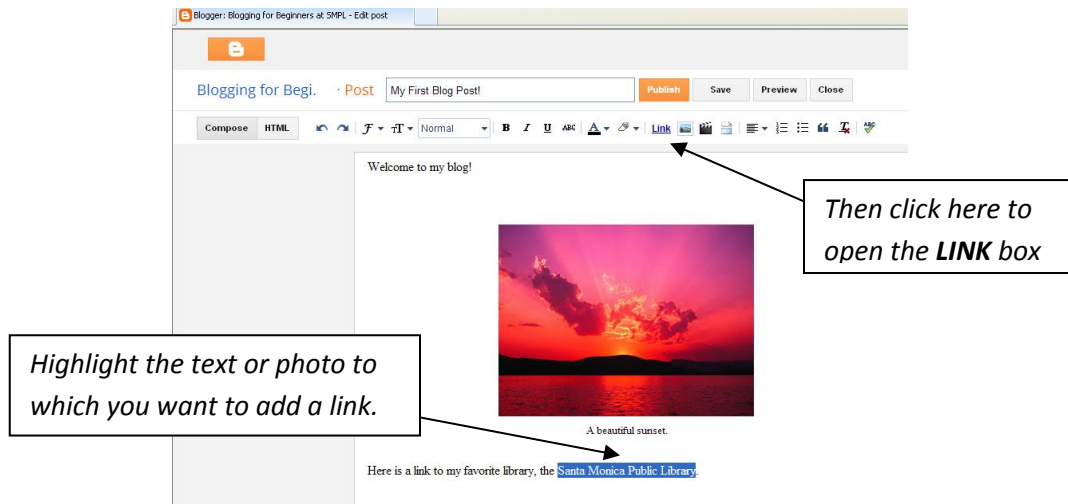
Blogger: Blogging for Beginners at SMPL - Edit post

Blogging for Begi. · Post My First Blog Post! Publish Save Preview Close

Compose HTML Normal B I U ABC A Link

Welcome to my blog!

Then click here to open the ***LINK*** box

A beautiful sunset.

*Highlight the text or photo to which you want to add a link.*

Here is a link to my favorite library, the Santa Monica Public Library.